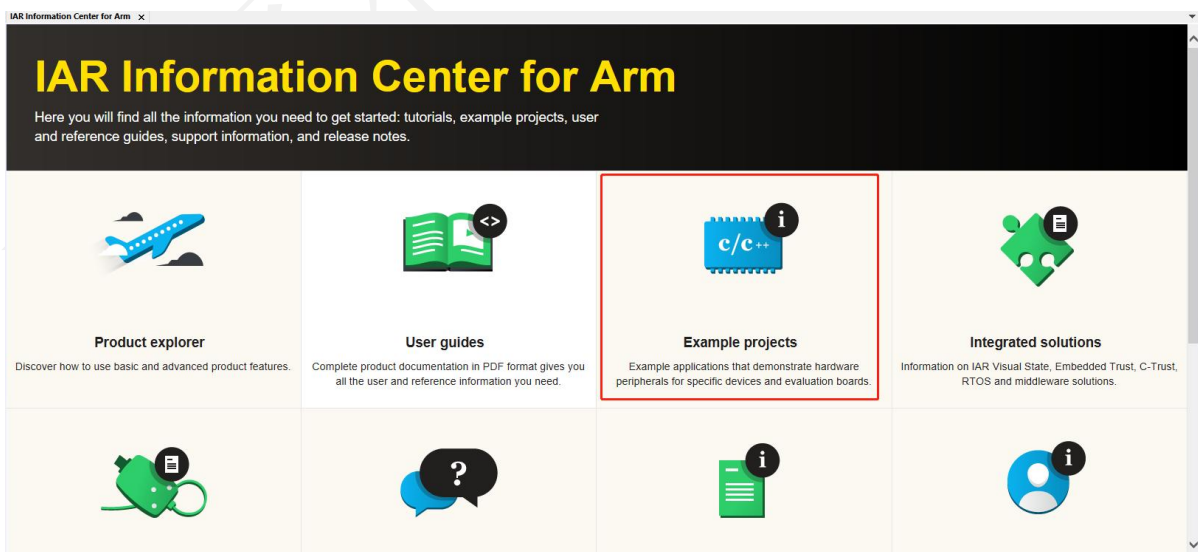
IAR Information Center for Arm ×

IAR Information Center for Arm

Here you will find all the information you need to get started: tutorials, example projects, user and reference guides, support information, and release notes.

Product explorer

Discover how to use basic and advanced product features.

User guides

Complete product documentation in PDF format gives you all the user and reference information you need.

c/c++

Example projects

Example applications that demonstrate hardware peripherals for specific devices and evaluation boards.

Integrated solutions

Information on IAR Visual State, Embedded Trust, C-Trust, RTOS and middleware solutions.